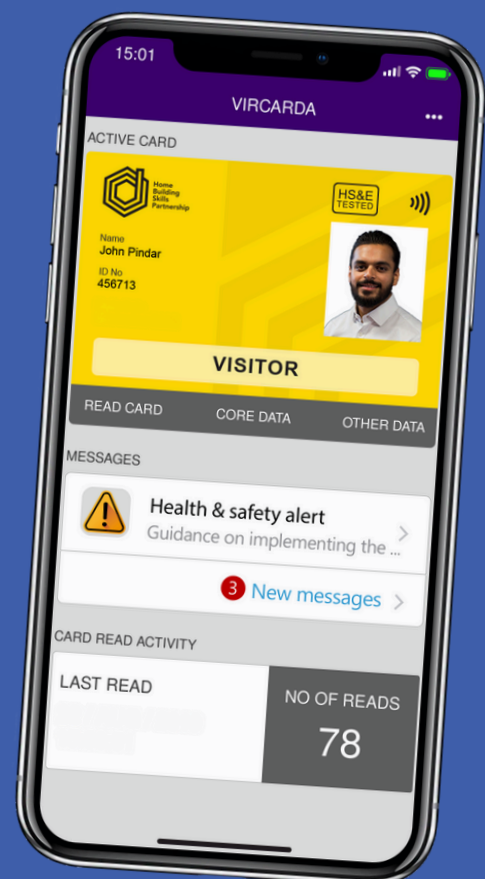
15:01

VIRCARDA

ACTIVE CARD

Home Building Skills Partnership

HS&E TESTED

Name
John Pindar

ID No
456713

VISITOR

READ CARD

CORE DATA

OTHER DATA

MESSAGES

Health & safety alert

Guidance on implementing the ...

3 New messages

CARD READ ACTIVITY

LAST READ

NO OF READS

78